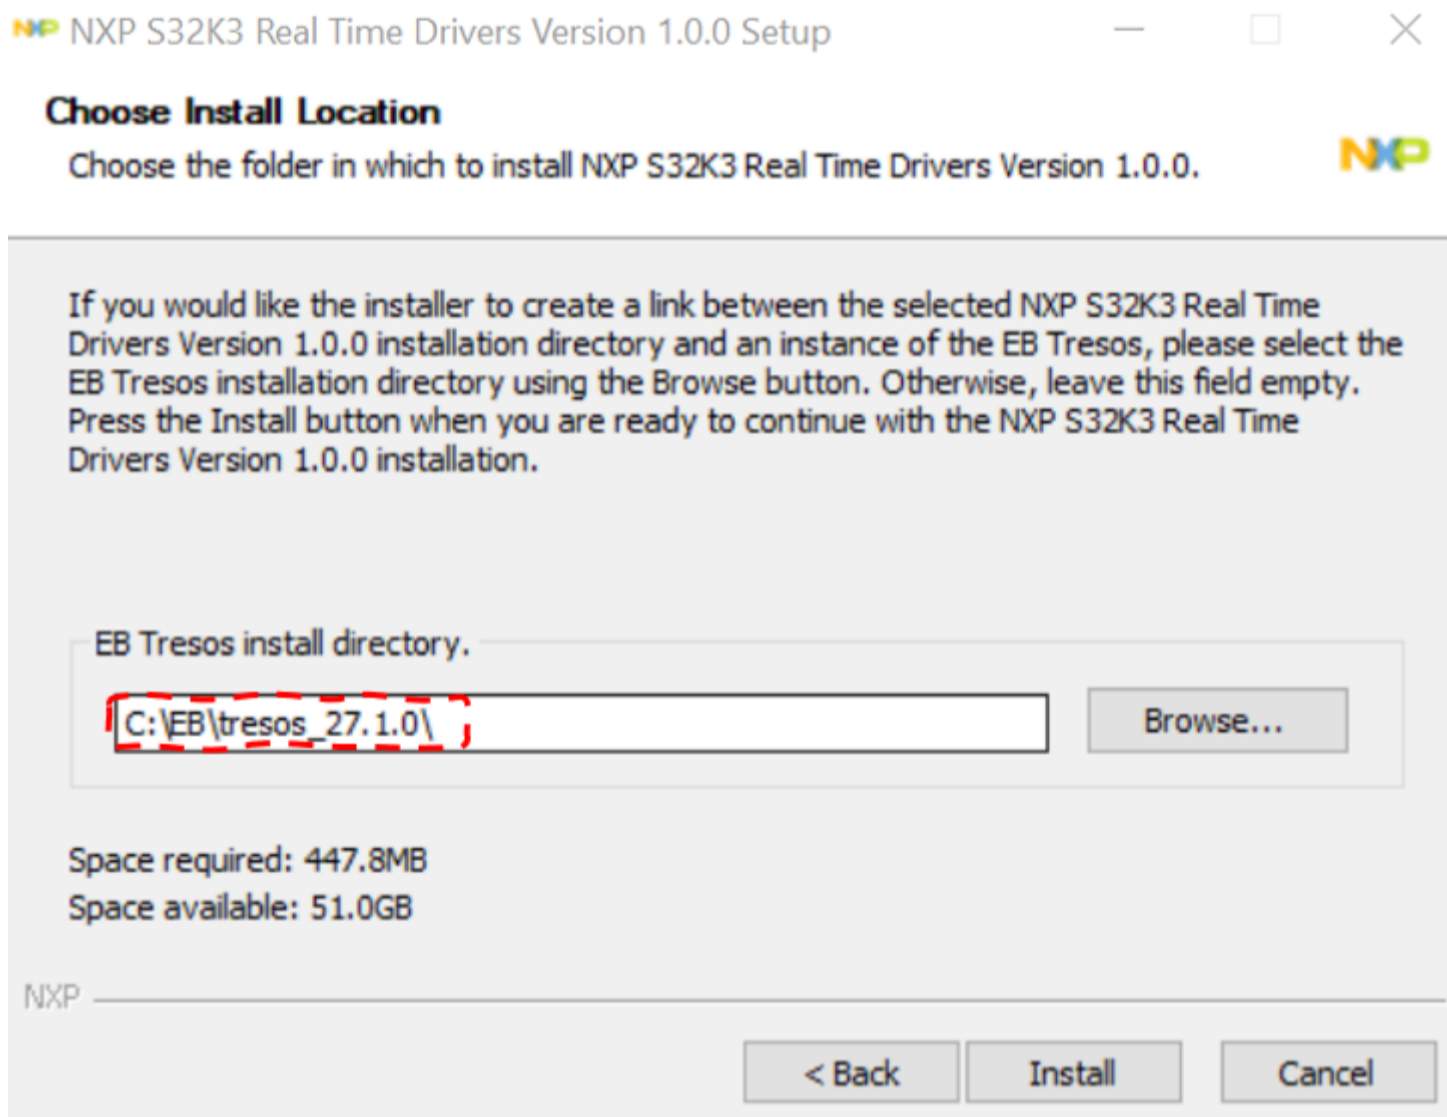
NXP NXP S32K3 Real Time Drivers Version 1.0.0 Setup

Choose Install Location
Choose the folder in which to install NXP S32K3 Real Time Drivers Version 1.0.0.

NXP

If you would like the installer to create a link between the selected NXP S32K3 Real Time Drivers Version 1.0.0 installation directory and an instance of the EB Tresos, please select the EB Tresos installation directory using the Browse button. Otherwise, leave this field empty. Press the Install button when you are ready to continue with the NXP S32K3 Real Time Drivers Version 1.0.0 installation.

EB Tresos install directory.

C:\EB\tresos_27.1.0\

Browse...

Space required: 447.8MB
Space available: 51.0GB

NXP

< Back
Install
Cancel